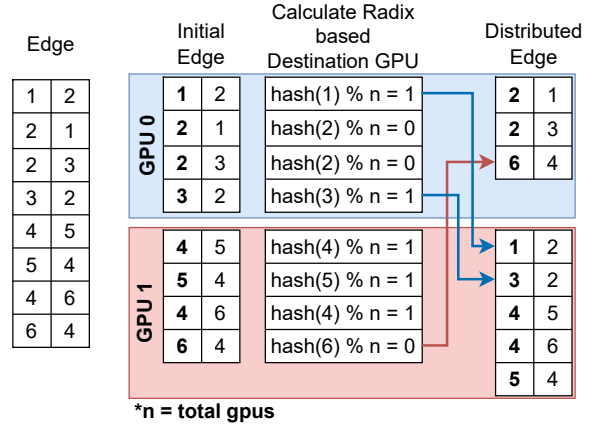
Edge

| 1 | 2 |
|---|---|
| 2 | 1 |
| 2 | 3 |
| 3 | 2 |
| 4 | 5 |
| 5 | 4 |
| 4 | 6 |
| 6 | 4 |

Initial Edge

Calculate Radix based Destination GPU

Distributed Edge

GPU 0

| 1 | 2 |
|---|---|
| 2 | 1 |
| 2 | 3 |
| 3 | 2 |

hash(1) % n = 1
hash(2) % n = 0
hash(2) % n = 0
hash(3) % n = 1

| 2 | 1 |
|---|---|
| 2 | 3 |
| 6 | 4 |

GPU 1

| 4 | 5 |
|---|---|
| 5 | 4 |
| 4 | 6 |
| 6 | 4 |

hash(4) % n = 1
hash(5) % n = 1
hash(4) % n = 1
hash(6) % n = 0

| 1 | 2 |
|---|---|
| 3 | 2 |
| 4 | 5 |
| 4 | 6 |
| 5 | 4 |

*n = total gpus